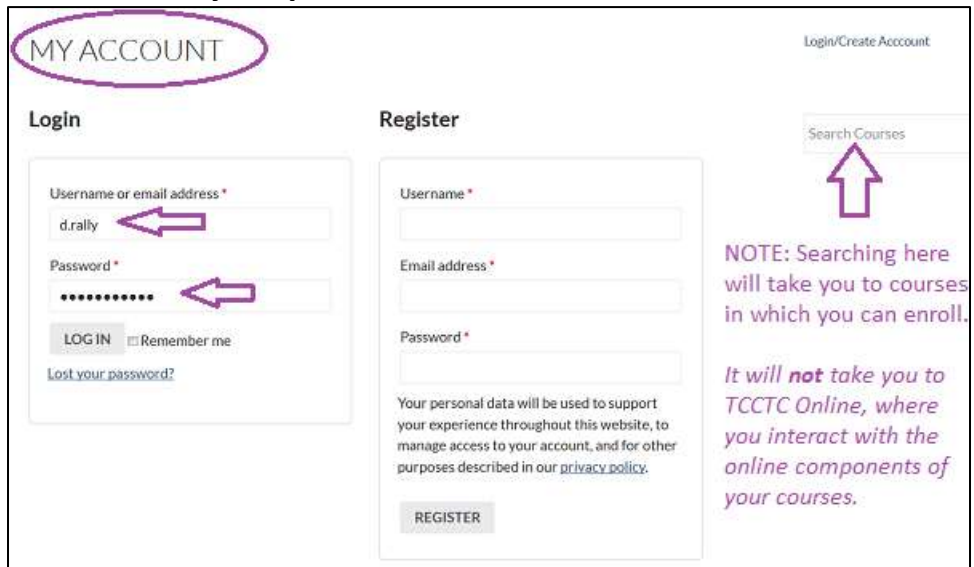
MY ACCOUNT

Login/Create Account

Login

Username or email address *

d.rally

Password *

••••••••••••

LOG IN ☐ Remember me

Lost your password?

Register

Username *

Email address *

Password *

Your personal data will be used to support your experience throughout this website, to manage access to your account, and for other purposes described in our privacy policy.

REGISTER

Search Courses

NOTE: Searching here will take you to courses in which you can enroll.

*It will **not** take you to TCCTC Online, where you interact with the online components of your courses.*